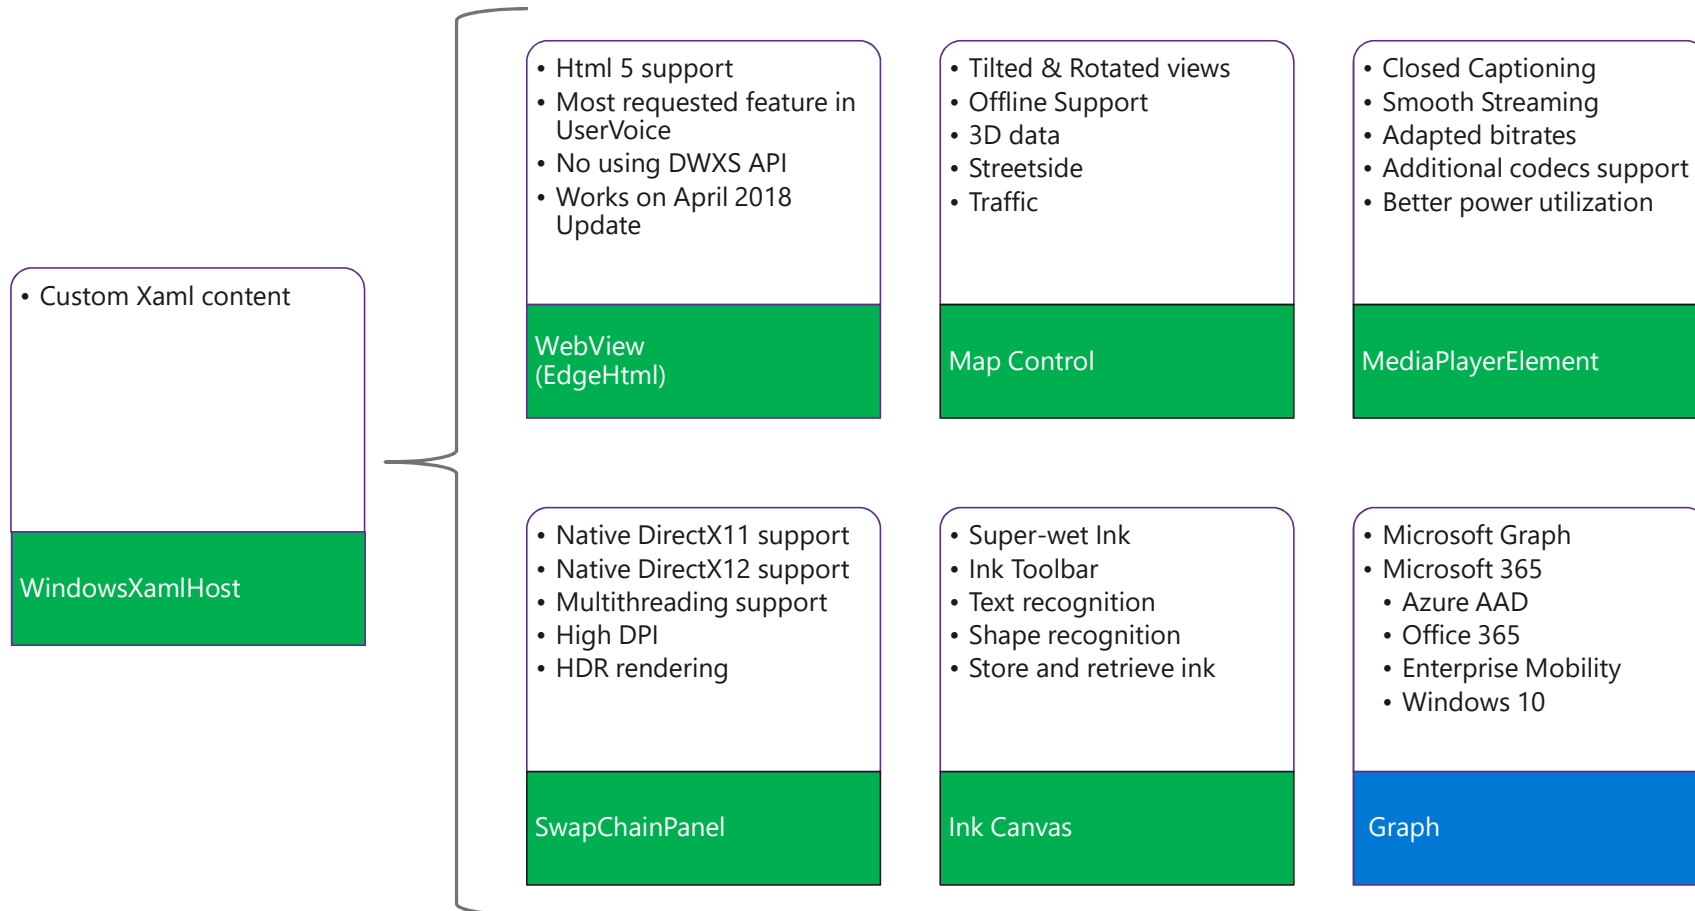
• Custom Xaml content

WindowsXamlHost

• Html 5 support
• Most requested feature in UserVoice
• No using DWXS API
• Works on April 2018 Update

WebView (EdgeHtml)

• Tilted & Rotated views
• Offline Support
• 3D data
• Streetside
• Traffic

Map Control

• Closed Captioning
• Smooth Streaming
• Adapted bitrates
• Additional codecs support
• Better power utilization

MediaPlayerElement

• Native DirectX11 support
• Native DirectX12 support
• Multithreading support
• High DPI
• HDR rendering

SwapChainPanel

• Super-wet Ink
• Ink Toolbar
• Text recognition
• Shape recognition
• Store and retrieve ink

Ink Canvas

• Microsoft Graph
• Microsoft 365
  • Azure AAD
  • Office 365
  • Enterprise Mobility
  • Windows 10

Graph